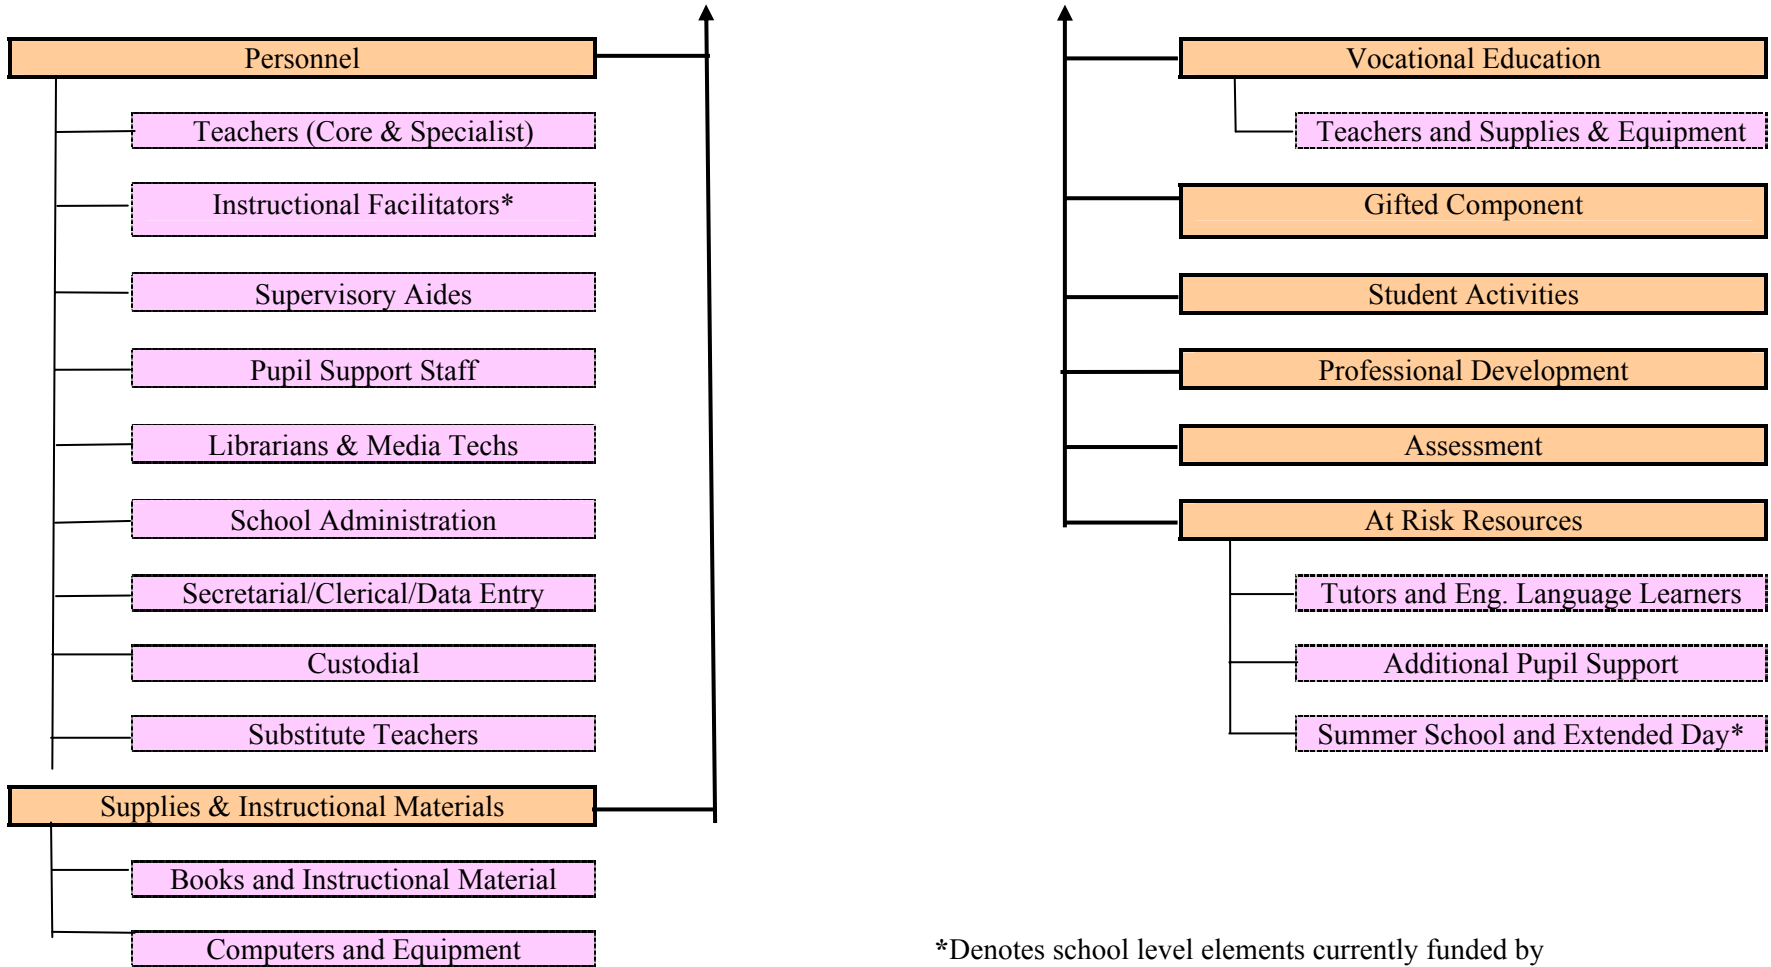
Personnel

Teachers (Core & Specialist)

Instructional Facilitators*

Supervisory Aides

Pupil Support Staff

Librarians & Media Techs

School Administration

Secretarial/Clerical/Data Entry

Custodial

Substitute Teachers

Supplies & Instructional Materials

Books and Instructional Material

Computers and Equipment

Vocational Education

Teachers and Supplies & Equipment

Gifted Component

Student Activities

Professional Development

Assessment

At Risk Resources

Tutors and Eng. Language Learners

Additional Pupil Support

Summer School and Extended Day*

*Denotes school level elements currently funded by